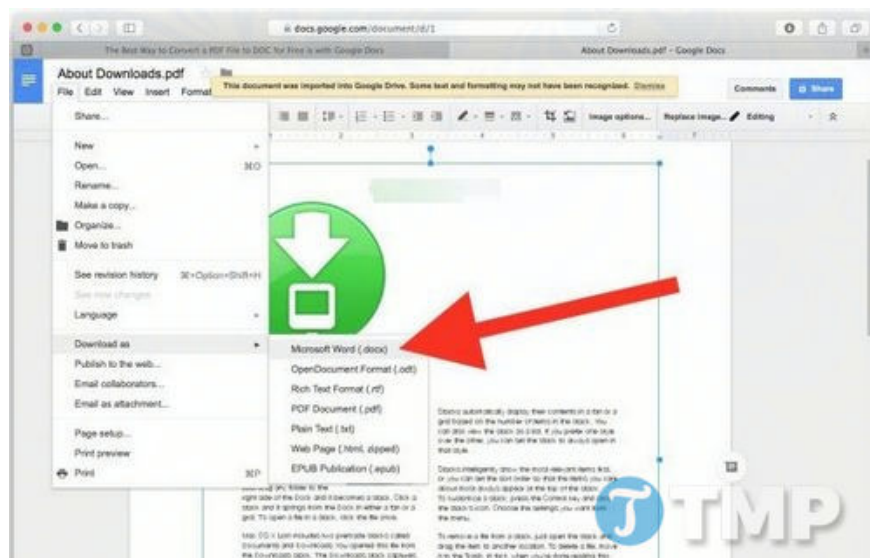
docs.google.com/document/d/1

The Best Way to Convert a PDF File to DOC for Free is with Google Docs

About Downloads.pdf - Google Docs

About Downloads.pdf

File Edit View Insert Format

This document was imported into Google Drive. Some text and formatting may not have been recognized. Dismiss

Comments

Share

Image options... Replace image... Editing

Share...

New

Open... ⌘O

Rename...

Make a copy...

Organize...

Move to trash

See revision history ⌘+Option+Shift+H

See new changes

Language

Download as

Publish to the web...

Email collaborators...

Email as attachment...

Page setup...

Print preview

Print ⌘P

Microsoft Word (.docx)

OpenDocument Format (.odt)

Rich Text Format (.rtf)

PDF Document (.pdf)

Plain Text (.txt)

Web Page (.html, zipped)

EPUB Publication (.epub)

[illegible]

TIMP